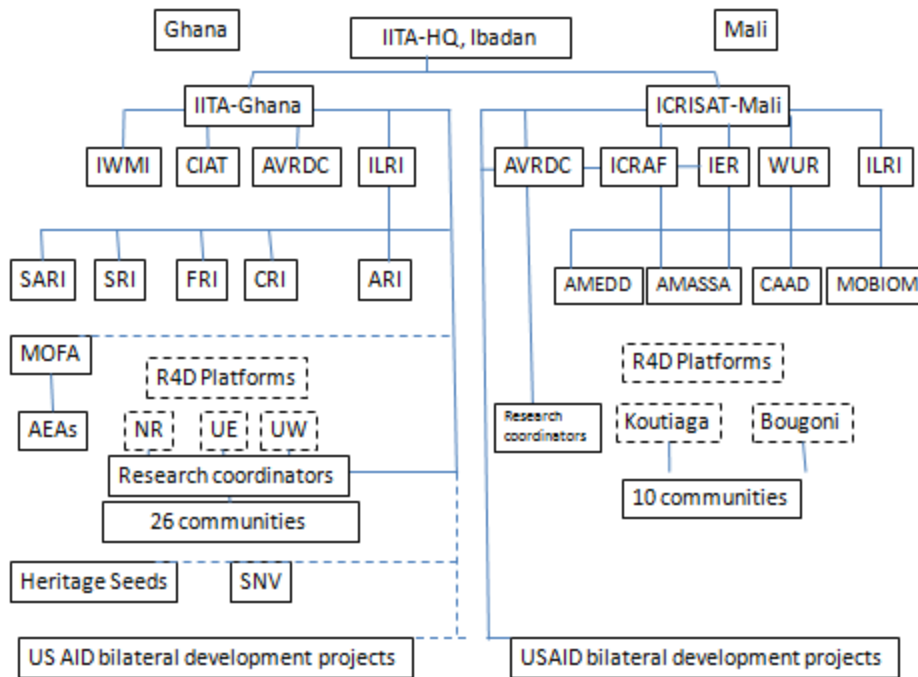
Ghana

IITA-HQ, Ibadan

Mali

IITA-Ghana

ICRISAT-Mali

IWMI

CIAT

AVRDC

ILRI

AVRDC

ICRAF

IER

WUR

ILRI

SARI

SRI

FRI

CRI

ARI

AMEDD

AMASSA

CAAD

MOBIOM

MOFA

R4D Platforms

R4D Platforms

AEAs

NR

UE

UW

Research coordinators

Koutiaga

Bougoni

Research coordinators

10 communities

26 communities

Heritage Seeds

SNV

US AID bilateral development projects

USAID bilateral development projects